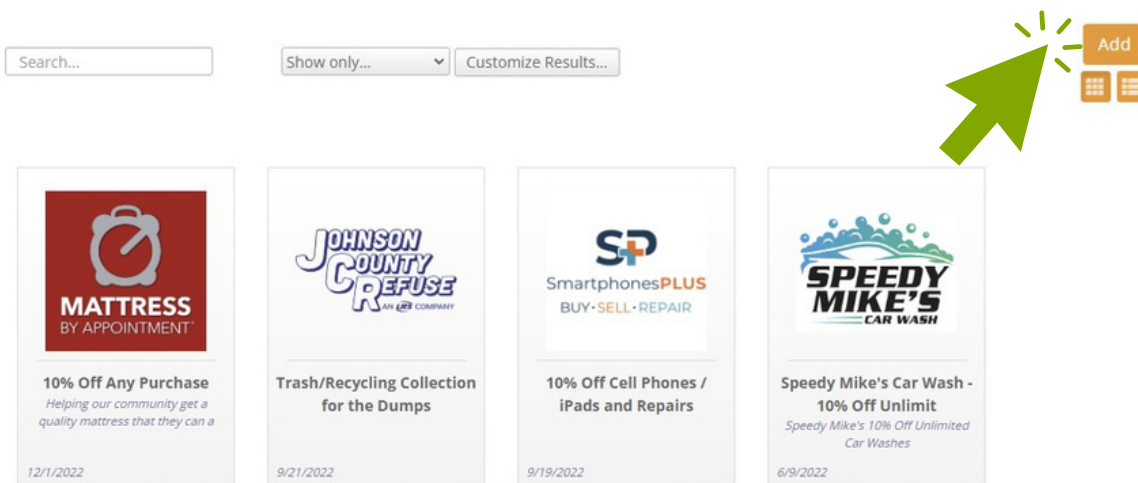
Search...

Show only...

Customize Results...

Add

MATTRESS BY APPOINTMENT

10% Off Any Purchase

Helping our community get a quality mattress that they can a

12/1/2022

JOHNSON COUNTY REFUSE AN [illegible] COMPANY

Trash/Recycling Collection for the Dumps

9/21/2022

SP SmartphonesPLUS BUY·SELL·REPAIR

10% Off Cell Phones / iPads and Repairs

9/19/2022

SPEEDY MIKE'S CAR WASH

Speedy Mike's Car Wash - 10% Off Unlimit

Speedy Mike's 10% Off Unlimited Car Washes

6/9/2022